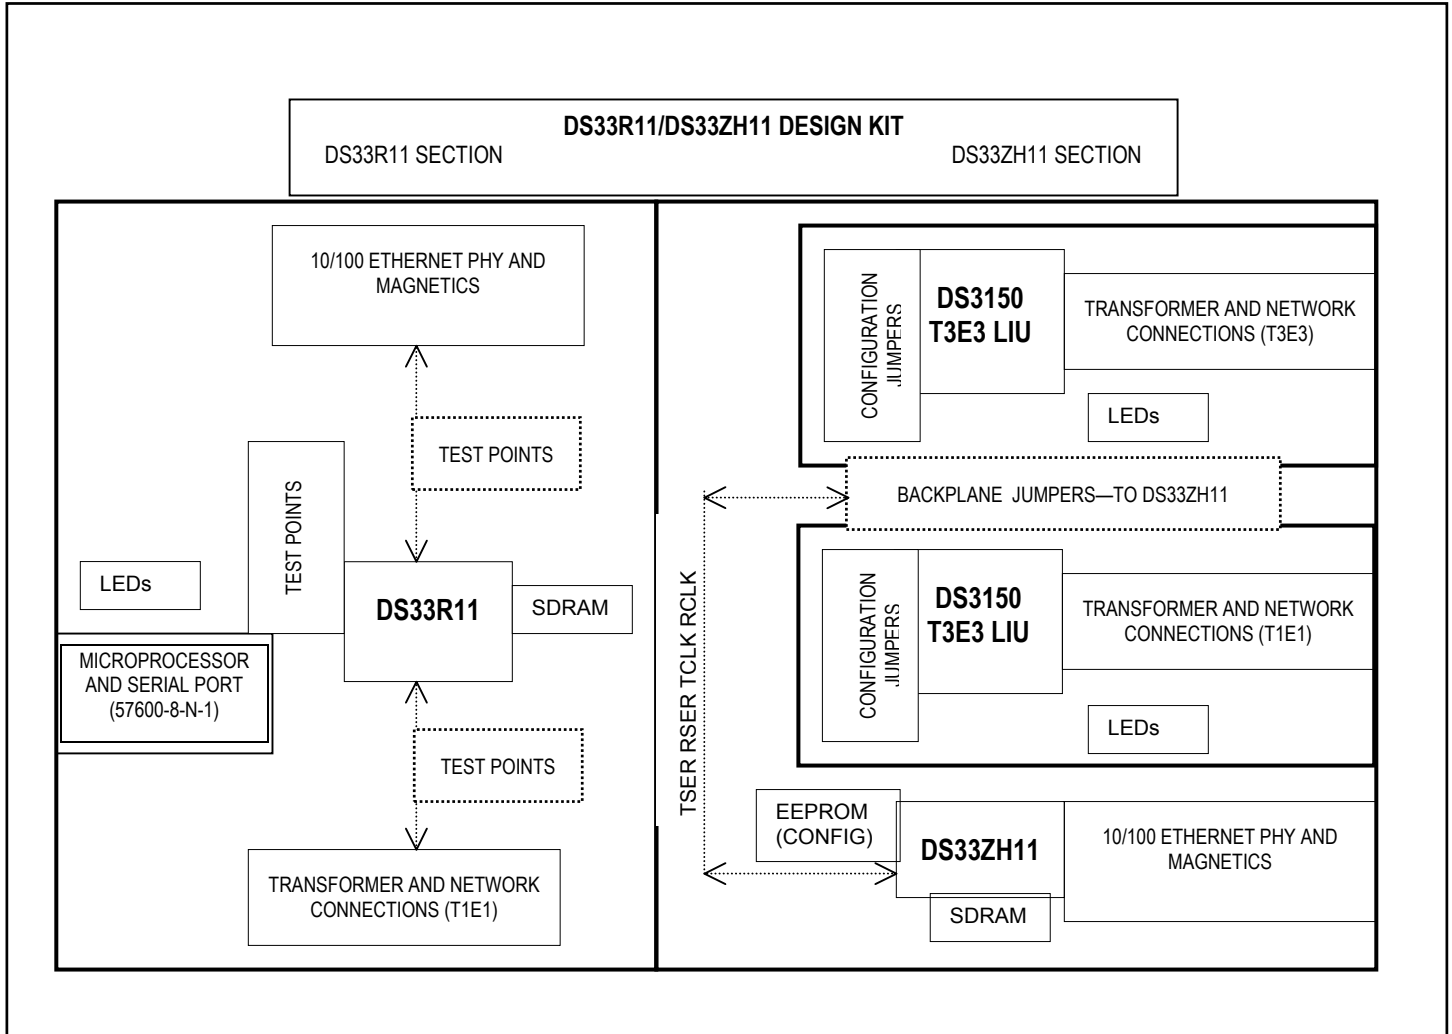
DS33R11/DS33ZH11 DESIGN KIT
DS33R11 SECTION
DS33ZH11 SECTION

10/100 ETHERNET PHY AND MAGNETICS

TEST POINTS

TEST POINTS

LEDs

DS33R11

SDRAM

MICROPROCESSOR AND SERIAL PORT (57600-8-N-1)

TEST POINTS

TRANSFORMER AND NETWORK CONNECTIONS (T1E1)

CONFIGURATION JUMPERS

DS3150 T3E3 LIU

TRANSFORMER AND NETWORK CONNECTIONS (T3E3)

LEDs

BACKPLANE JUMPERS—TO DS33ZH11

TSER RSER TCLK RCLK

CONFIGURATION JUMPERS

DS3150 T3E3 LIU

TRANSFORMER AND NETWORK CONNECTIONS (T1E1)

LEDs

EEPROM (CONFIG)

DS33ZH11

10/100 ETHERNET PHY AND MAGNETICS

SDRAM